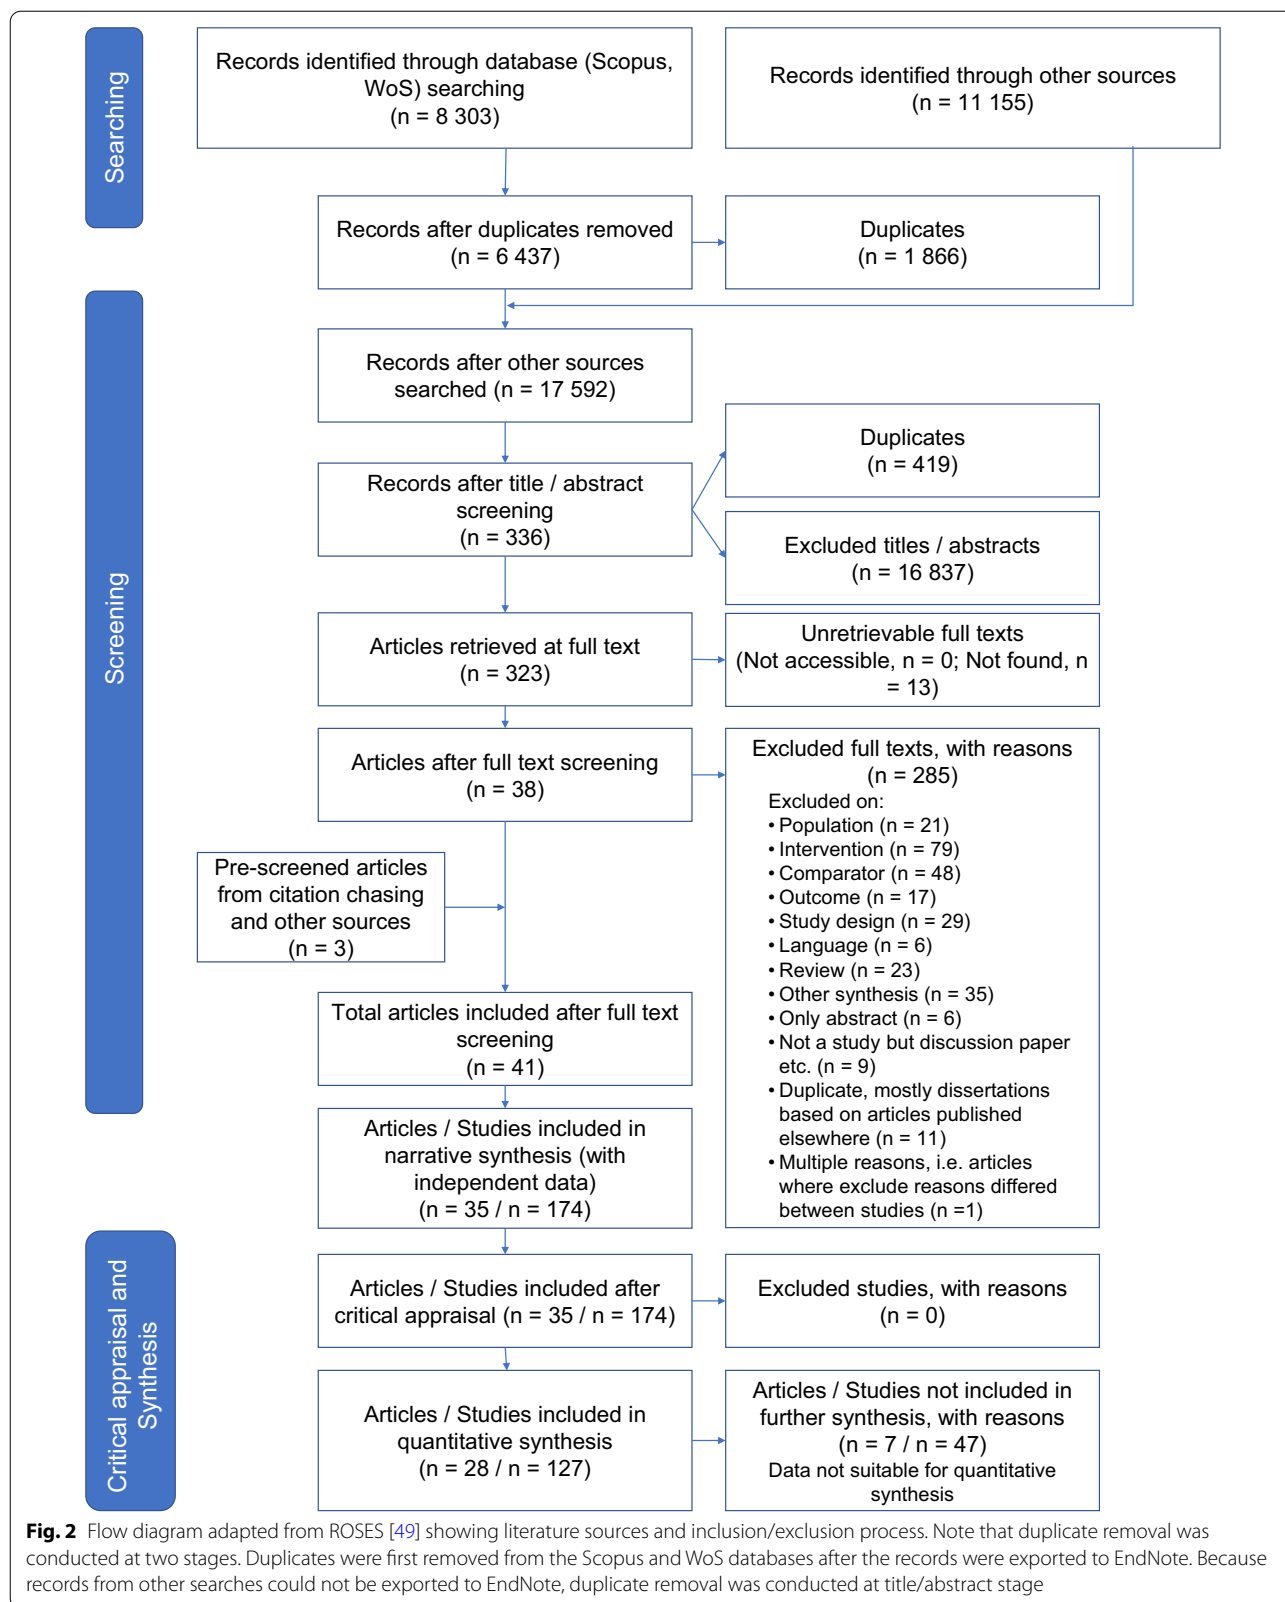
Searching

Records identified through database (Scopus, WoS) searching
(n = 8 303)

Records identified through other sources
(n = 11 155)

Records after duplicates removed
(n = 6 437)

Duplicates
(n = 1 866)

Screening

Records after other sources searched (n = 17 592)

Duplicates
(n = 419)

Records after title / abstract screening
(n = 336)

Excluded titles / abstracts
(n = 16 837)

Articles retrieved at full text
(n = 323)

Unretrievable full texts
(Not accessible, n = 0; Not found, n = 13)

Articles after full text screening
(n = 38)

Excluded full texts, with reasons
(n = 285)
Excluded on:
• Population (n = 21)
• Intervention (n = 79)
• Comparator (n = 48)
• Outcome (n = 17)
• Study design (n = 29)
• Language (n = 6)
• Review (n = 23)
• Other synthesis (n = 35)
• Only abstract (n = 6)
• Not a study but discussion paper etc. (n = 9)
• Duplicate, mostly dissertations based on articles published elsewhere (n = 11)
• Multiple reasons, i.e. articles where exclude reasons differed between studies (n =1)

Pre-screened articles from citation chasing and other sources
(n = 3)

Total articles included after full text screening
(n = 41)

Articles / Studies included in narrative synthesis (with independent data)
(n = 35 / n = 174)

Critical appraisal and Synthesis

Articles / Studies included after critical appraisal (n = 35 / n = 174)

Excluded studies, with reasons
(n = 0)

Articles / Studies included in quantitative synthesis
(n = 28 / n = 127)

Articles / Studies not included in further synthesis, with reasons
(n = 7 / n = 47)
Data not suitable for quantitative synthesis

**Fig. 2** Flow diagram adapted from ROSES [49] showing literature sources and inclusion/exclusion process. Note that duplicate removal was conducted at two stages. Duplicates were first removed from the Scopus and WoS databases after the records were exported to EndNote. Because records from other searches could not be exported to EndNote, duplicate removal was conducted at title/abstract stage